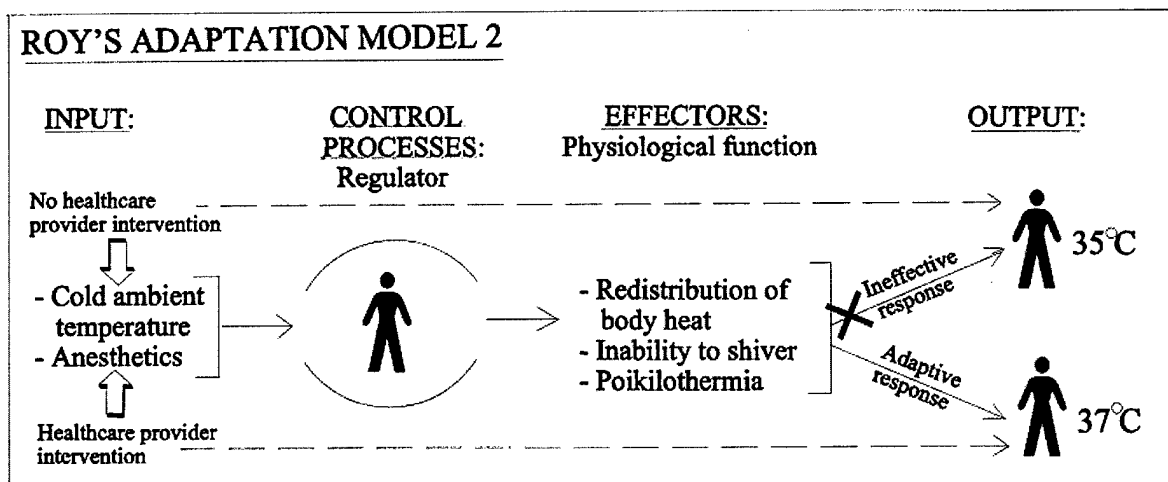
ROY'S ADAPTATION MODEL 2

INPUT:

CONTROL PROCESSES: Regulator

EFFECTORS: Physiological function

OUTPUT:

No healthcare provider intervention

- Cold ambient temperature
- Anesthetics

Healthcare provider intervention

- Redistribution of body heat
- Inability to shiver
- Poikilothermia

Ineffective response

Adaptive response

35℃

37℃